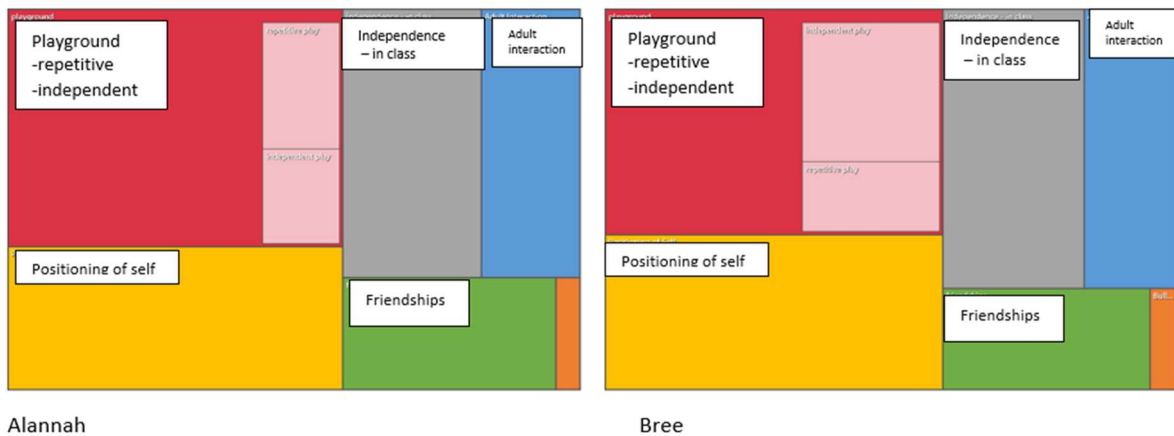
playground
repetitive play
independent play
Playground
-repetitive
-independent
independence - in class
Independence – in class
Adult interaction
Adult interaction
Positioning of self
Friendships

Alannah

playground
independent play
repetitive play
Playground
-repetitive
-independent
independence - in class
Independence – in class
Adult interaction
Positioning of self
Friendships
Bull...

Bree